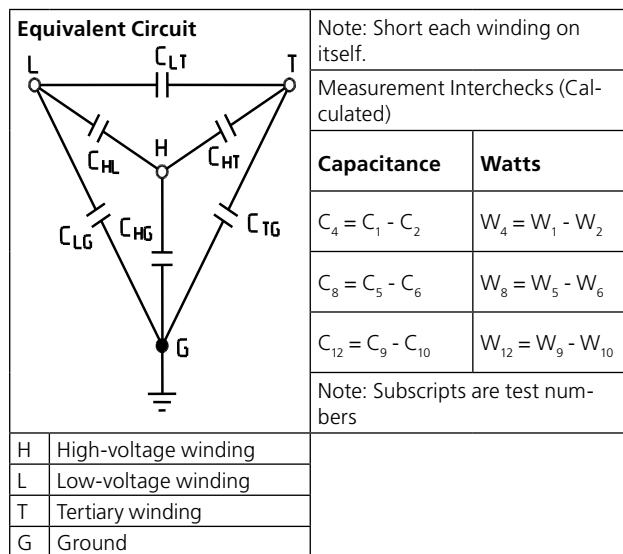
**Equivalent Circuit**

L $C_{LT}$ T

$C_{HL}$ H $C_{HT}$

$C_{LG}$ $C_{HG}$ $C_{TG}$

G

Note: Short each winding on itself.

Measurement Interchecks (Calculated)

| Capacitance | Watts |
|---|---|
| $C_4 = C_1 - C_2$ | $W_4 = W_1 - W_2$ |
| $C_8 = C_5 - C_6$ | $W_8 = W_5 - W_6$ |
| $C_{12} = C_9 - C_{10}$ | $W_{12} = W_9 - W_{10}$ |

Note: Subscripts are test numbers

| | |
|---|---|
| H | High-voltage winding |
| L | Low-voltage winding |
| T | Tertiary winding |
| G | Ground |